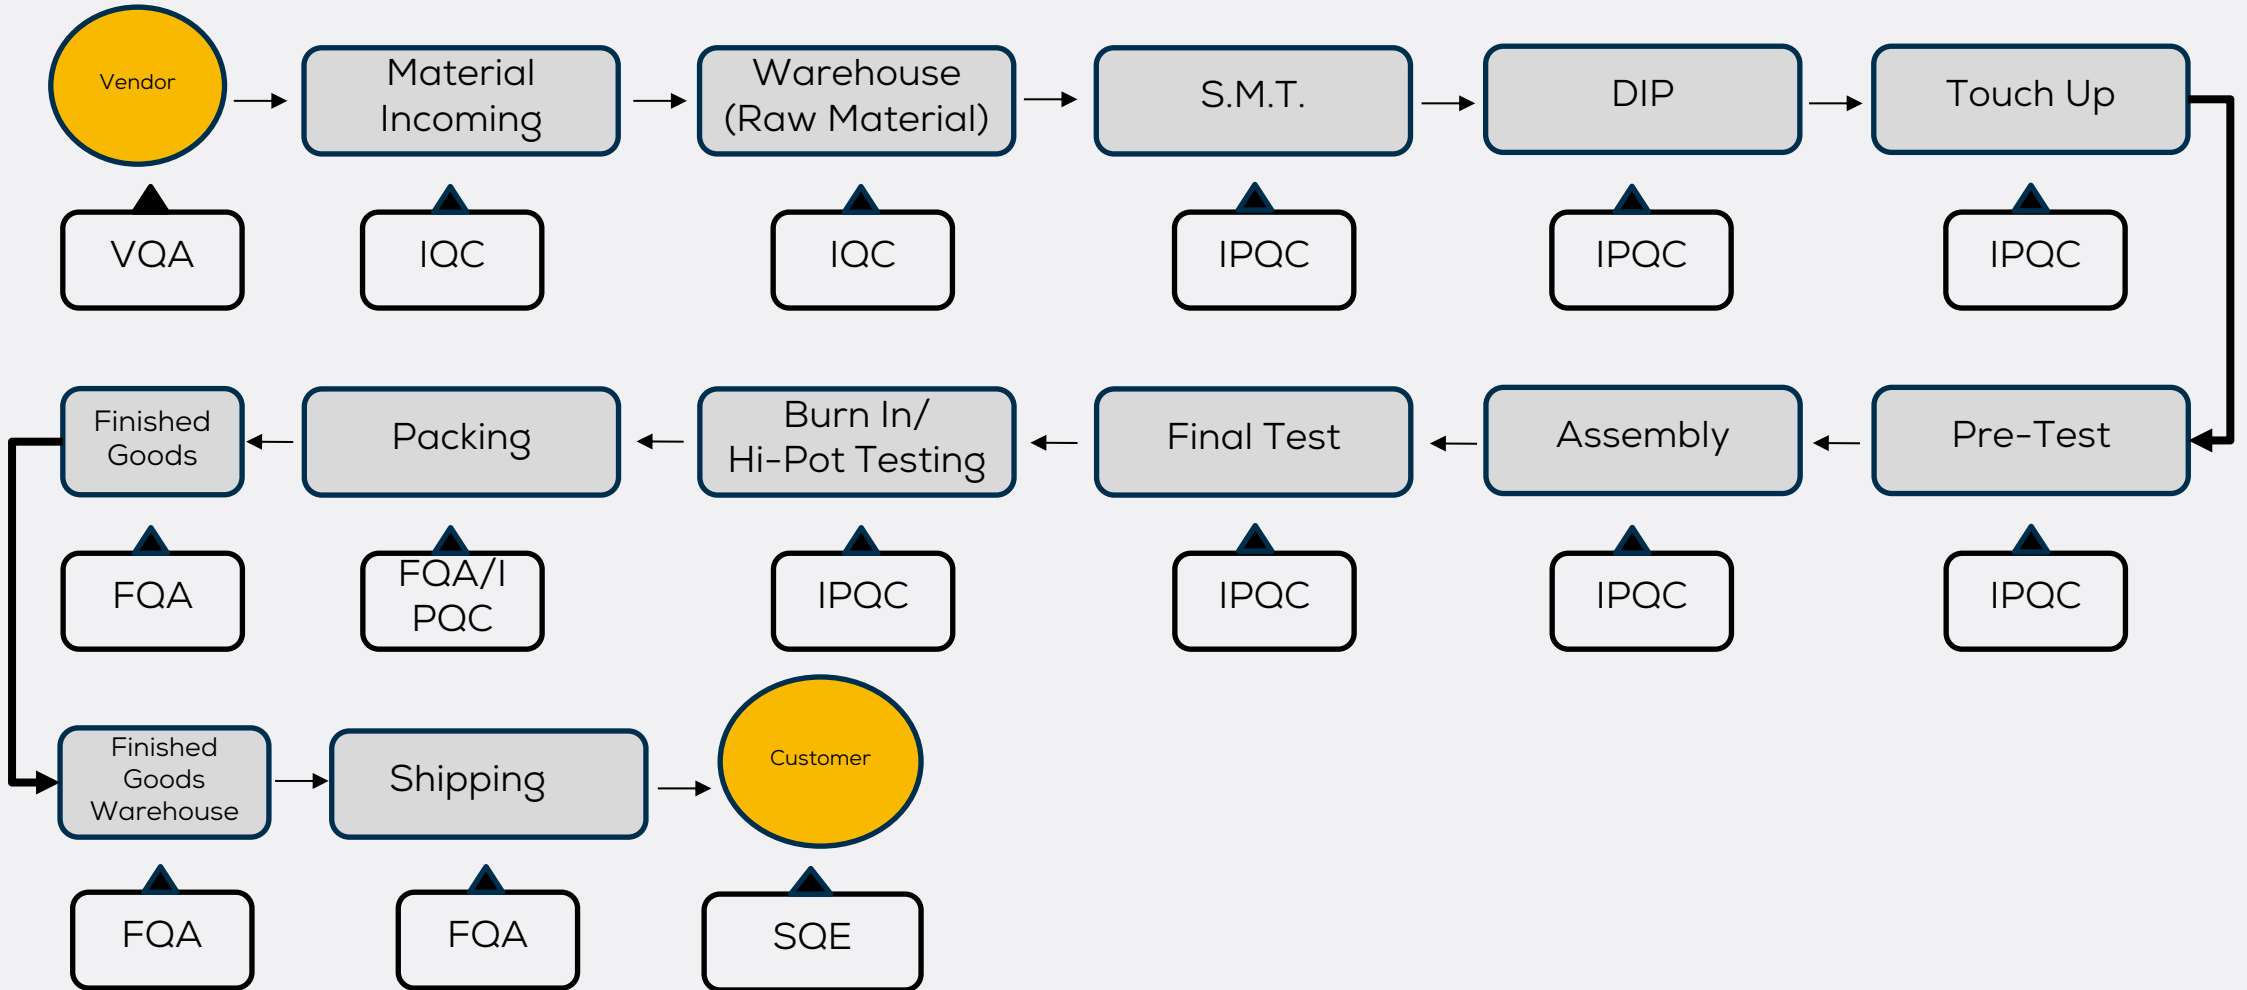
Vendor

Material Incoming

Warehouse (Raw Material)

S.M.T.

DIP

Touch Up

VQA

IQC

IQC

IPQC

IPQC

IPQC

Finished Goods

Packing

Burn In/ Hi-Pot Testing

Final Test

Assembly

Pre-Test

FQA

FQA/I PQC

IPQC

IPQC

IPQC

IPQC

Finished Goods Warehouse

Shipping

Customer

FQA

FQA

SQE